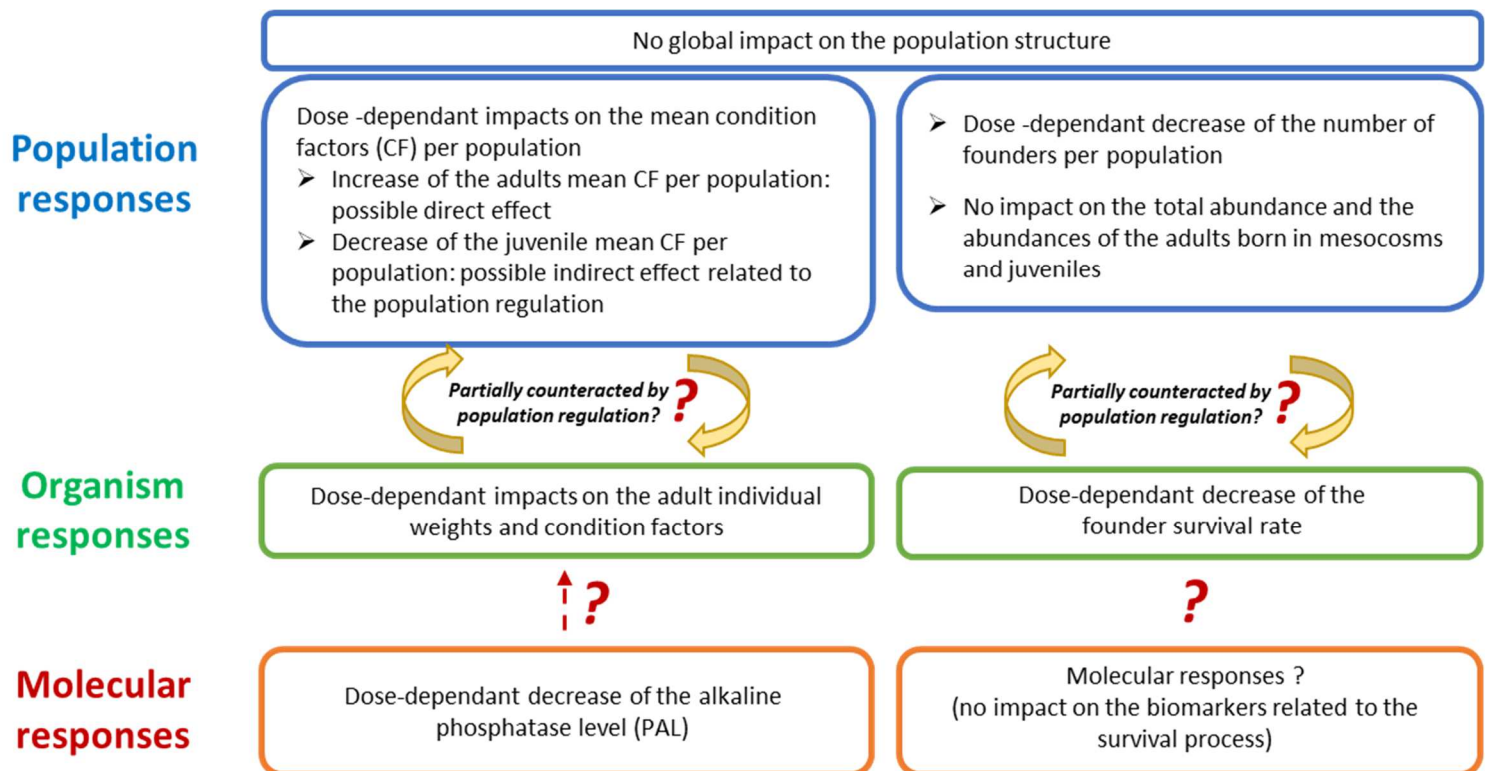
No global impact on the population structure

Population responses

Dose -dependant impacts on the mean condition factors (CF) per population
➢ Increase of the adults mean CF per population: possible direct effect
➢ Decrease of the juvenile mean CF per population: possible indirect effect related to the population regulation

➢ Dose -dependant decrease of the number of founders per population
➢ No impact on the total abundance and the abundances of the adults born in mesocosms and juveniles

Partially counteracted by population regulation? ?

Partially counteracted by population regulation? ?

Organism responses

Dose-dependant impacts on the adult individual weights and condition factors

Dose-dependant decrease of the founder survival rate

?

?

Molecular responses

Dose-dependant decrease of the alkaline phosphatase level (PAL)

Molecular responses ? (no impact on the biomarkers related to the survival process)